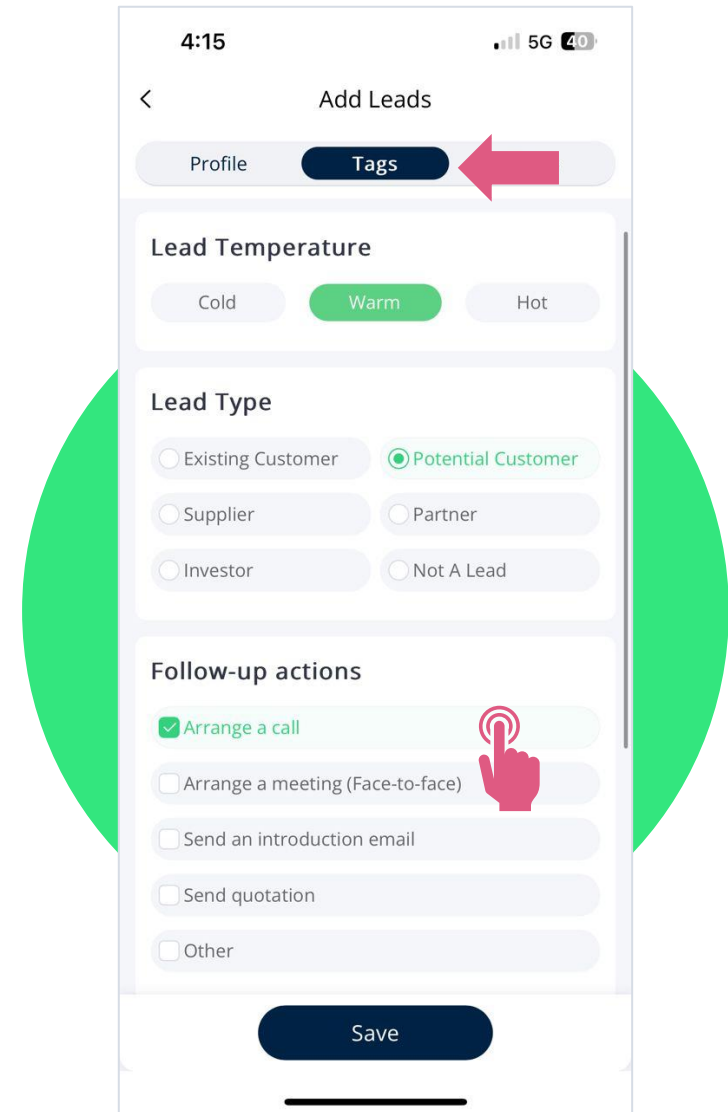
4:15

5G 40

<

Add Leads

Profile

Tags

Lead Temperature

Cold

Warm

Hot

Lead Type

Existing Customer

Potential Customer

Supplier

Partner

Investor

Not A Lead

Follow-up actions

Arrange a call

Arrange a meeting (Face-to-face)

Send an introduction email

Send quotation

Other

Save